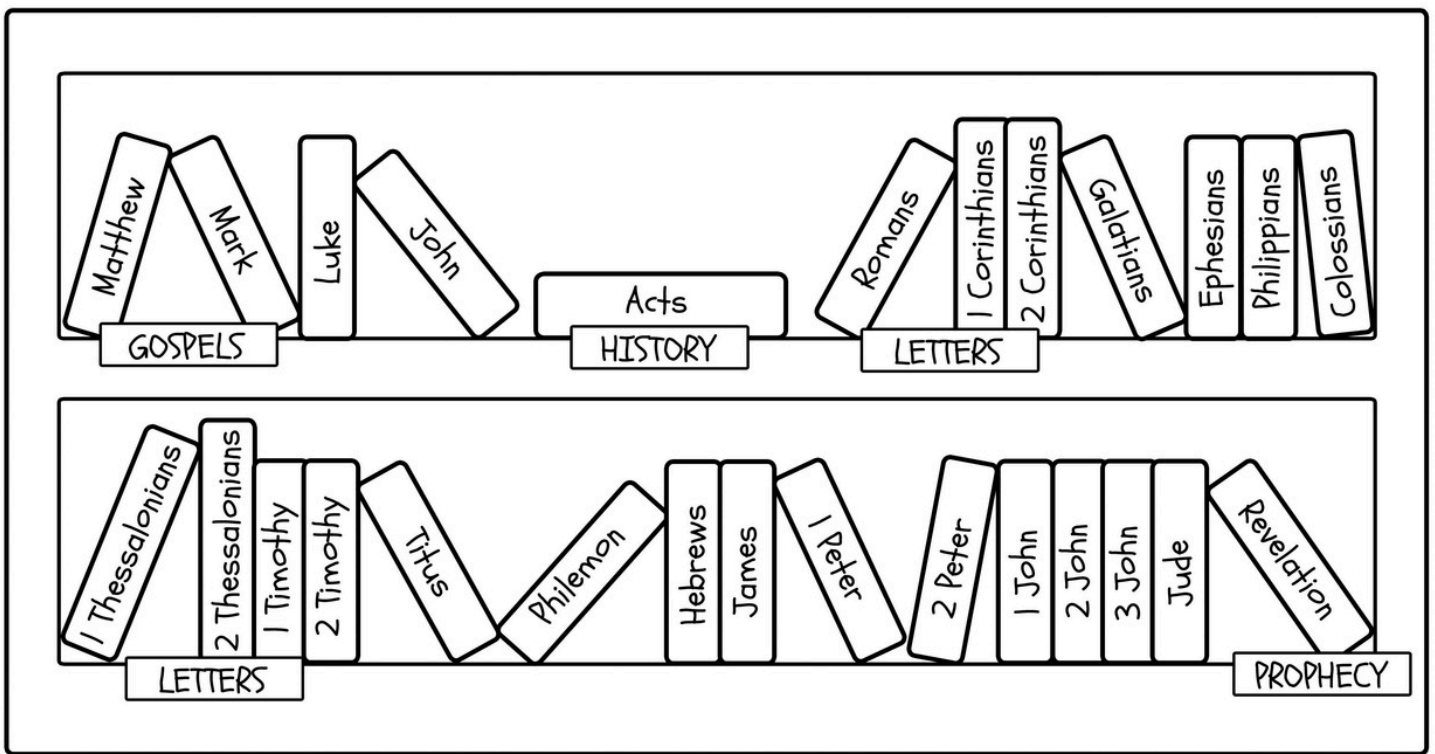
Matthew
Mark
Luke
John
GOSPELS
Acts
HISTORY
Romans
1 Corinthians
2 Corinthians
Galatians
Ephesians
Philippians
Colossians
LETTERS

1 Thessalonians
2 Thessalonians
1 Timothy
2 Timothy
Titus
Philemon
Hebrews
James
1 Peter
2 Peter
1 John
2 John
3 John
Jude
Revelation
LETTERS
PROPHECY